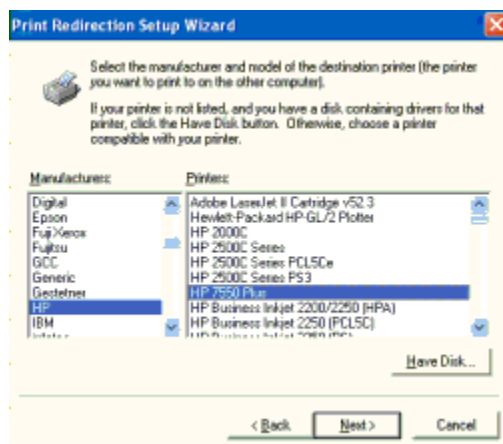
Print Redirection Setup Wizard

Select the manufacturer and model of the destination printer (the printer you want to print to on the other computer).

If your printer is not listed, and you have a disk containing drivers for that printer, click the Have Disk button. Otherwise, choose a printer compatible with your printer.

Manufacturers:
Digital
Epson
Fuji Xerox
Fujitsu
GCC
Generic
Gestetner
HP
IBM
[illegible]

Printers:
Adobe LaserJet II Cartridge v52.3
Hewlett-Packard HP-GL/2 Plotter
HP 2000C
HP 2500C Series
HP 2500C Series PCL5Ce
HP 2500C Series PS3
HP 7550 Plus
HP Business Inkjet 2200/2250 (HPA)
HP Business Inkjet 2250 (PCL5C)
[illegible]

Have Disk...

< Back
Next >
Cancel